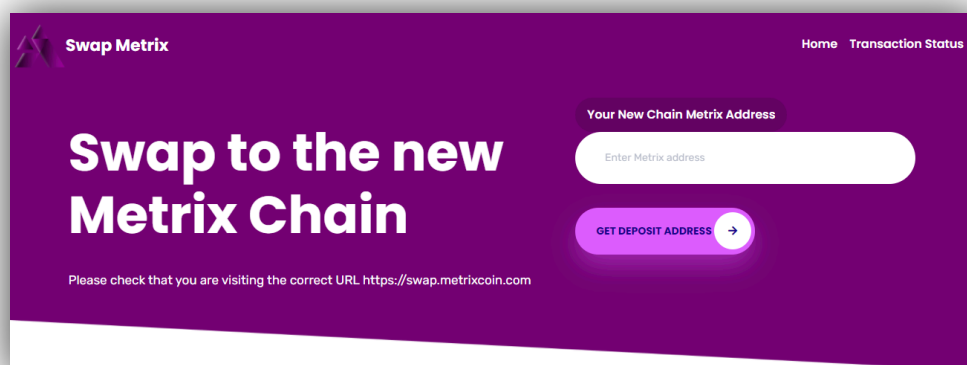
Swap Metrix

Home Transaction Status

Swap to the new Metrix Chain

Please check that you are visiting the correct URL https://swap.metrixcoin.com

Your New Chain Metrix Address

Enter Metrix address

GET DEPOSIT ADDRESS